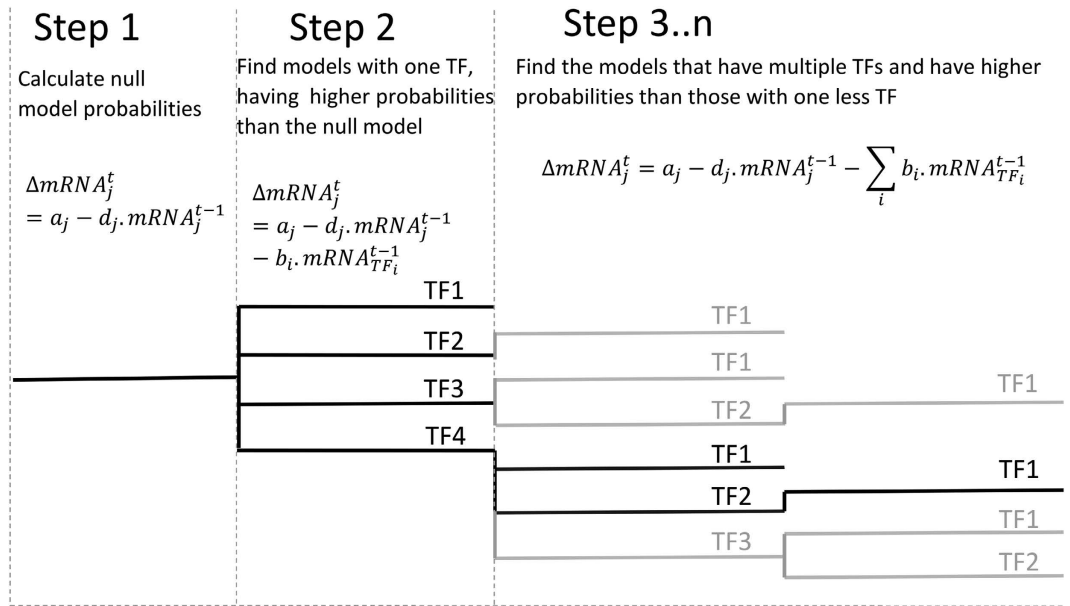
Step 1

Calculate null model probabilities

$\Delta mRNA_j^t = a_j - d_j . mRNA_j^{t-1}$

Step 2

Find models with one TF, having higher probabilities than the null model

$\Delta mRNA_j^t = a_j - d_j . mRNA_j^{t-1} - b_i . mRNA_{TF_i}^{t-1}$

Step 3..n

Find the models that have multiple TFs and have higher probabilities than those with one less TF

$\Delta mRNA_j^t = a_j - d_j . mRNA_j^{t-1} - \sum_i b_i . mRNA_{TF_i}^{t-1}$

TF1
TF2
TF3
TF4
TF1
TF1
TF2
TF1
TF1
TF2
TF1
TF3
TF1
TF2